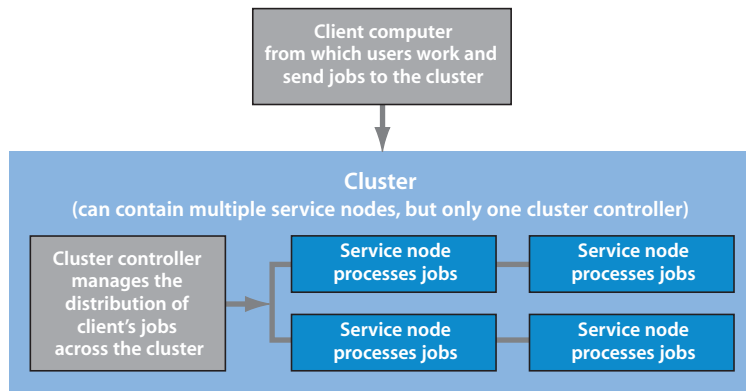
Client computer from which users work and send jobs to the cluster

Cluster
(can contain multiple service nodes, but only one cluster controller)

Cluster controller manages the distribution of client's jobs across the cluster

Service node processes jobs

Service node processes jobs

Service node processes jobs

Service node processes jobs